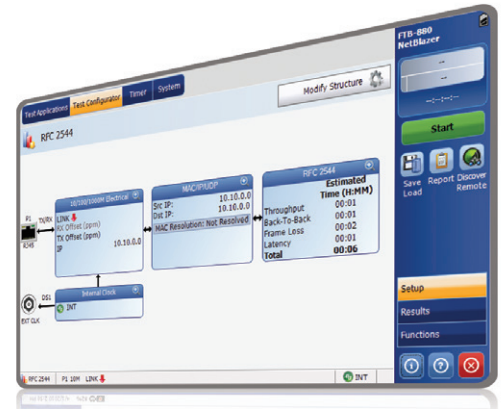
FTB-880 NetBlazer

--

--

--:--:--

Start

Save Load

Report

Discover Remote

Test Applications

Test Configurator

Timer

System

Modify Structure

RFC 2544

P1

TX/RX

RJ45

10/100/1000M Electrical

LINK

RX Offset (ppm)

TX Offset (ppm)

IP 10.10.0.0

MAC/IP/UDP

Src IP: 10.10.0.0

Dst IP: 10.10.0.0

MAC Resolution: Not Resolved

RFC 2544

Estimated Time (H:MM)

| | |
|---|---|
| Throughput | 00:01 |
| Back-To-Back | 00:01 |
| Frame Loss | 00:02 |
| Latency | 00:01 |
| Total | 00:06 |

DS1

EXT CLK

Internal Clock

INT

Setup

Results

Functions

RFC 2544

P1 10M

LINK

INT